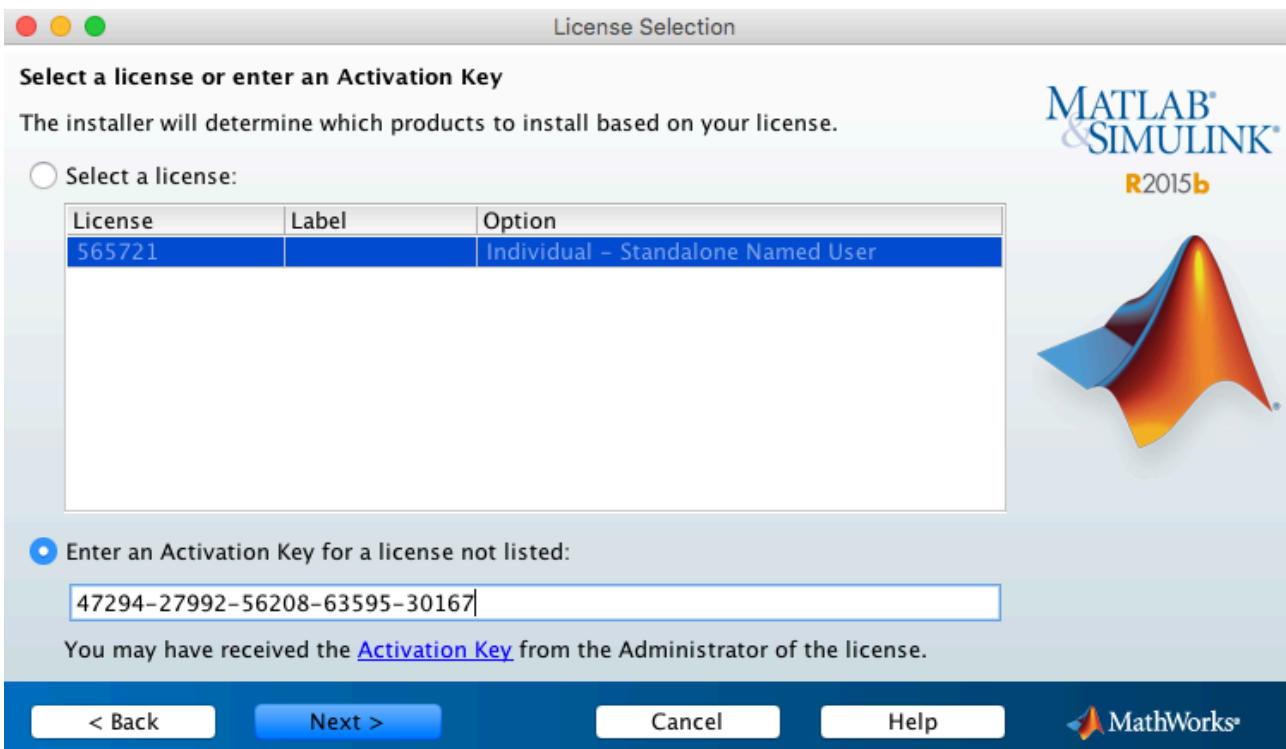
License Selection

Select a license or enter an Activation Key

The installer will determine which products to install based on your license.

Select a license:

| License | Label | Option |
|---|---|---|
| 565721 | | Individual - Standalone Named User |

Enter an Activation Key for a license not listed:

47294-27992-56208-63595-30167

You may have received the Activation Key from the Administrator of the license.

MATLAB® & SIMULINK®

R2015b

< Back

Next >

Cancel

Help

MathWorks®